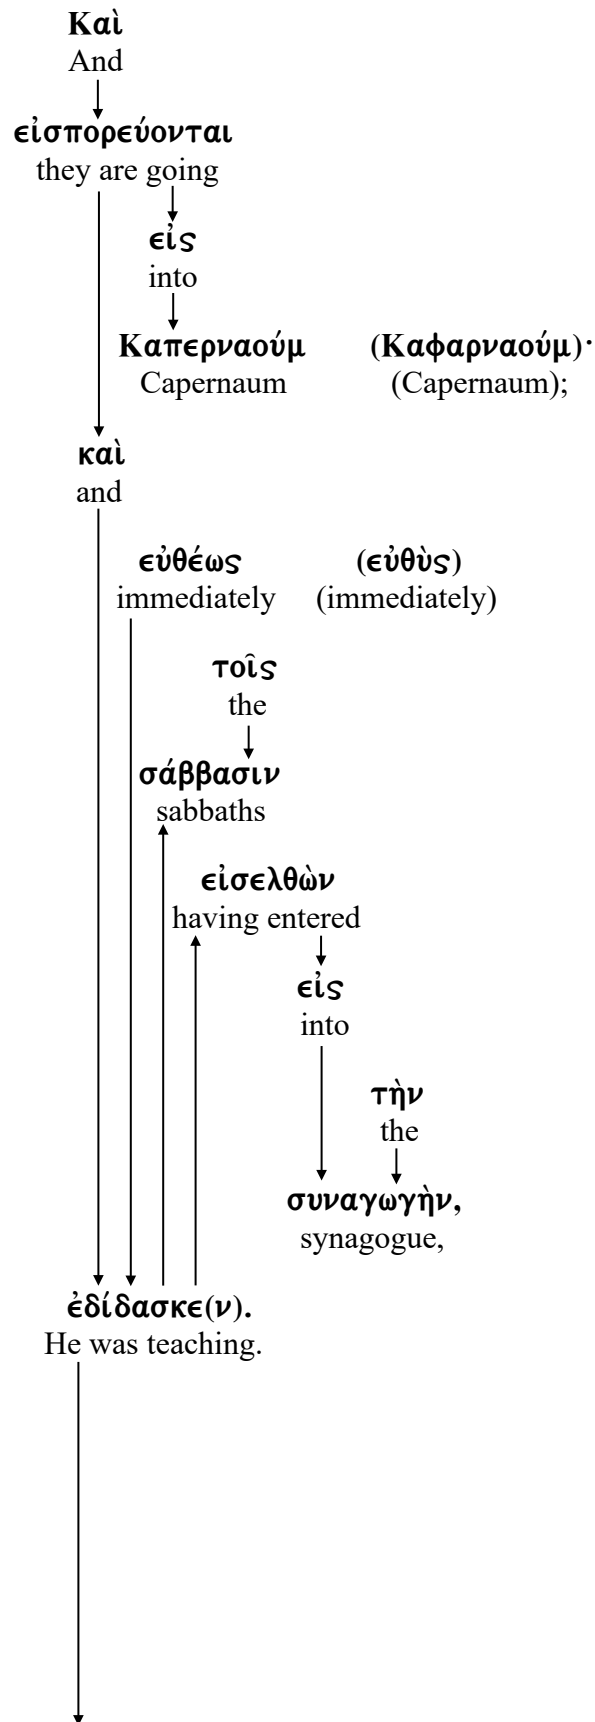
Καὶ
And

εἰσπορεύονται
they are going

εἰς
into

Καπερναούμ (Καφαρναούμ)·
Capernaum (Capernaum);

καὶ
and

εὐθέως (εὐθὺς)
immediately (immediately)

τοῖς
the

σάββασιν
sabbaths

εἰσελθὼν
having entered

εἰς
into

τὴν
the

συναγωγὴν,
synagogue,

ἐδίδασκε(ν).
He was teaching.